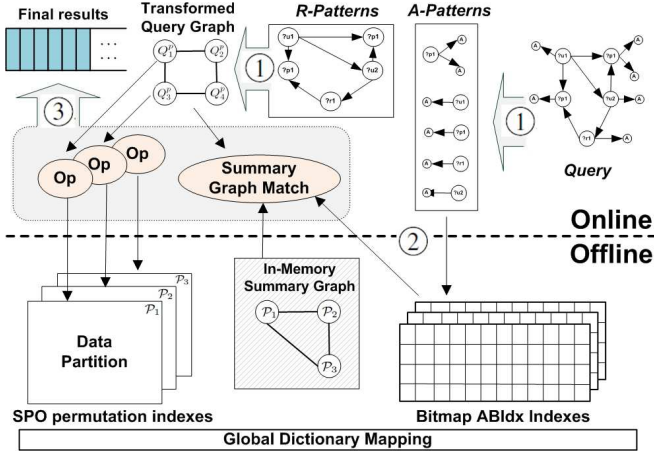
Final results

...

Transformed Query Graph

$Q_1^p$ $Q_2^p$ $Q_3^p$ $Q_4^p$

R-Patterns

?u1 ?p1 ?p1 ?u2 ?r1

A-Patterns

?p1 A A

A ?u1

A ?p1

A ?r1

A ?u2

A ?u1 A ?p1 A A A ?p1 ?u2 A A ?r1 A

Query

1

1

3

Op

Op

Op

Summary Graph Match

2

Online

Offline

In-Memory Summary Graph

$\mathcal{P}_1$ $\mathcal{P}_2$ $\mathcal{P}_3$

$\mathcal{P}_3$

$\mathcal{P}_2$

$\mathcal{P}_1$

Data Partition

SPO permutation indexes

Bitmap ABIdx Indexes

Global Dictionary Mapping